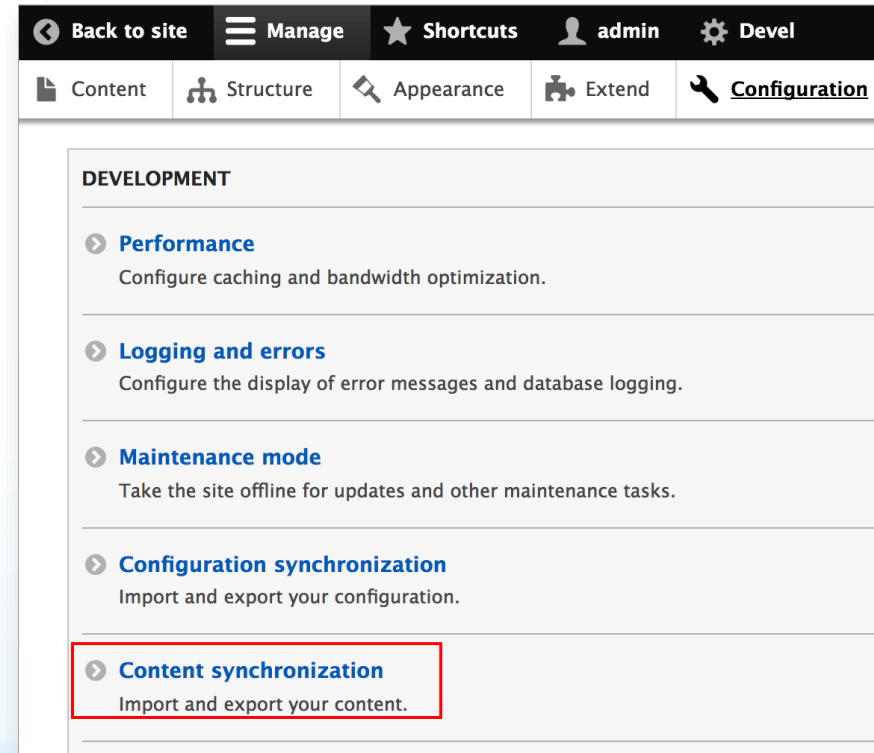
Back to site  Manage  Shortcuts  admin  Devel

Content  Structure  Appearance  Extend  Configuration

DEVELOPMENT

Performance
Configure caching and bandwidth optimization.

Logging and errors
Configure the display of error messages and database logging.

Maintenance mode
Take the site offline for updates and other maintenance tasks.

Configuration synchronization
Import and export your configuration.

Content synchronization
Import and export your content.